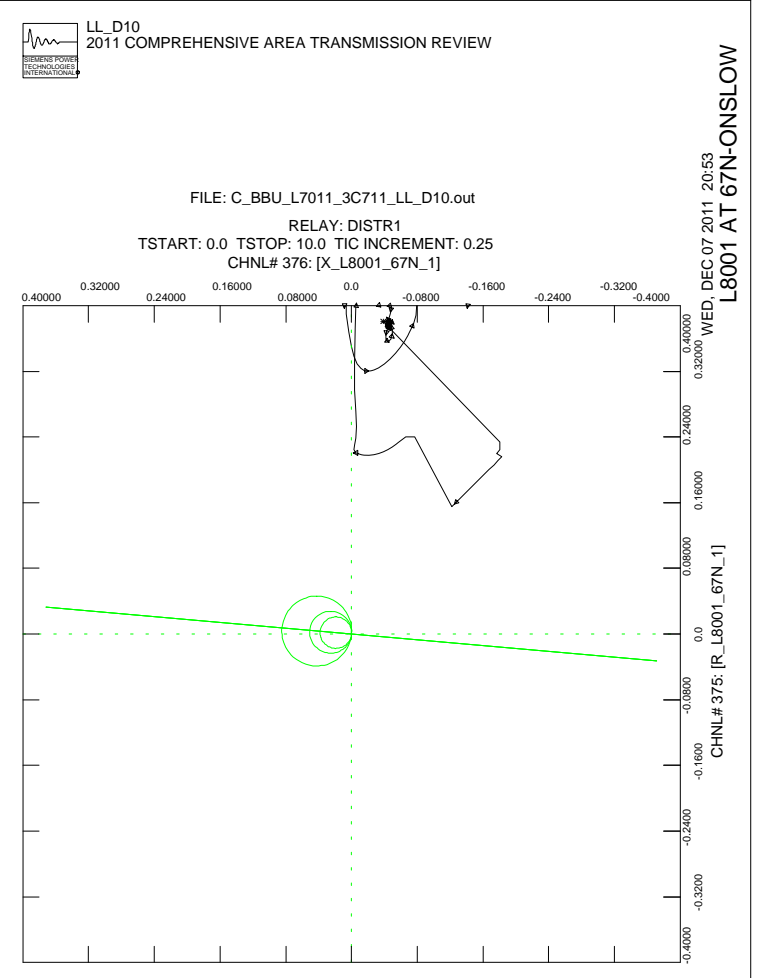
SIEMENS POWER TECHNOLOGIES INTERNATIONAL

LL_D10
2011 COMPREHENSIVE AREA TRANSMISSION REVIEW

FILE: C_BBU_L7011_3C711_LL_D10.out

RELAY: DISTR1
TSTART: 0.0 TSTOP: 10.0 TIC INCREMENT: 0.25
CHNL# 376: [X_L8001_67N_1]

0.40000
0.32000
0.24000
0.16000
0.08000
0.0
-0.0800
-0.1600
-0.2400
-0.3200
-0.4000

0.40000
0.32000
0.24000
0.16000
0.08000
0.0
-0.0800
-0.1600
-0.2400
-0.3200
-0.4000

CHNL# 375: [R_L8001_67N_1]

WED, DEC 07 2011 20:53
L8001 AT 67N-ONSLOW